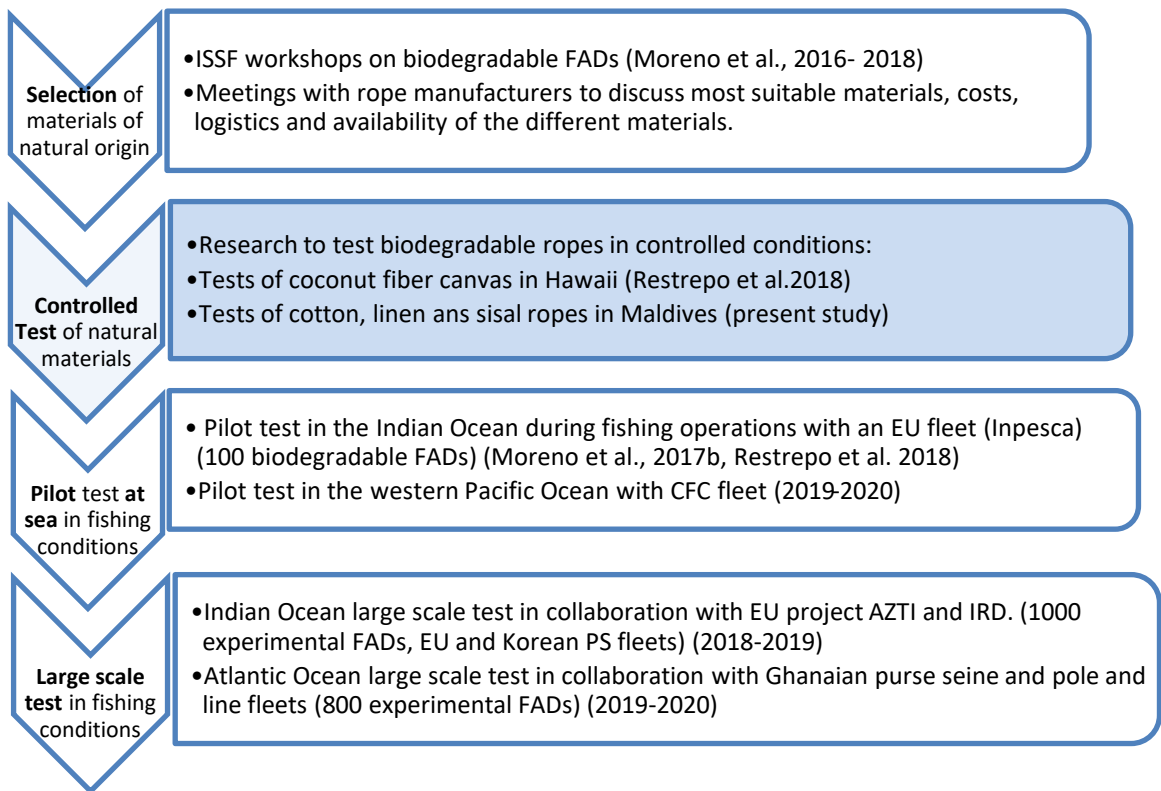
Selection of materials of natural origin

•ISSF workshops on biodegradable FADs (Moreno et al., 2016- 2018)
•Meetings with rope manufacturers to discuss most suitable materials, costs, logistics and availability of the different materials.

Controlled Test of natural materials

•Research to test biodegradable ropes in controlled conditions:
•Tests of coconut fiber canvas in Hawaii (Restrepo et al.2018)
•Tests of cotton, linen ans sisal ropes in Maldives (present study)

Pilot test at sea in fishing conditions

• Pilot test in the Indian Ocean during fishing operations with an EU fleet (Inpesca) (100 biodegradable FADs) (Moreno et al., 2017b, Restrepo et al. 2018)
•Pilot test in the western Pacific Ocean with CFC fleet (2019-2020)

Large scale test in fishing conditions

•Indian Ocean large scale test in collaboration with EU project AZTI and IRD. (1000 experimental FADs, EU and Korean PS fleets) (2018-2019)
•Atlantic Ocean large scale test in collaboration with Ghanaian purse seine and pole and line fleets (800 experimental FADs) (2019-2020)